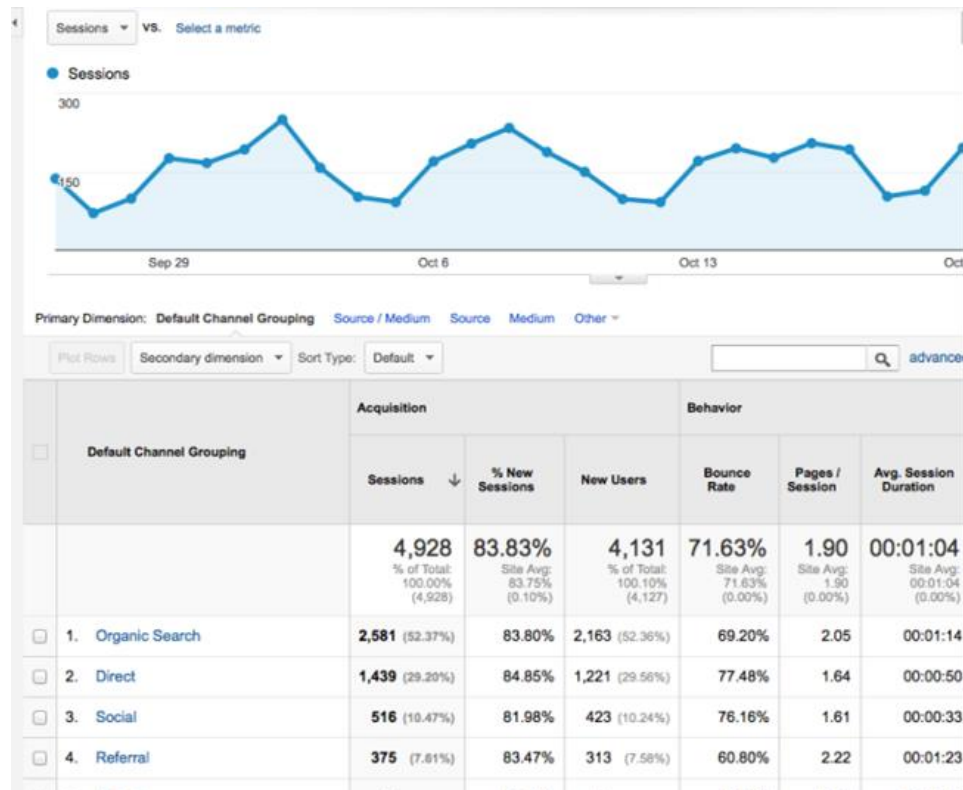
Sessions ▾ VS. Select a metric

Sessions

300

150

Sep 29

Oct 6

Oct 13

Oc

Primary Dimension: Default Channel Grouping Source / Medium Source Medium Other ▾

Plot Rows Secondary dimension ▾ Sort Type: Default ▾

advance

| | Default Channel Grouping | Acquisition | | | Behavior | | |
|---|---|---|---|---|---|---|---|
| | | Sessions ↓ | % New Sessions | New Users | Bounce Rate | Pages / Session | Avg. Session Duration |
| | | 4,928 % of Total: 100.00% (4,928) | 83.83% Site Avg: 83.75% (0.10%) | 4,131 % of Total: 100.10% (4,127) | 71.63% Site Avg: 71.63% (0.00%) | 1.90 Site Avg: 1.90 (0.00%) | 00:01:04 Site Avg: 00:01:04 (0.00%) |
| | 1. Organic Search | 2,581 (52.37%) | 83.80% | 2,163 (52.36%) | 69.20% | 2.05 | 00:01:14 |
| | 2. Direct | 1,439 (29.20%) | 84.85% | 1,221 (29.56%) | 77.48% | 1.64 | 00:00:50 |
| | 3. Social | 516 (10.47%) | 81.98% | 423 (10.24%) | 76.16% | 1.61 | 00:00:33 |
| | 4. Referral | 375 (7.61%) | 83.47% | 313 (7.58%) | 60.80% | 2.22 | 00:01:23 |